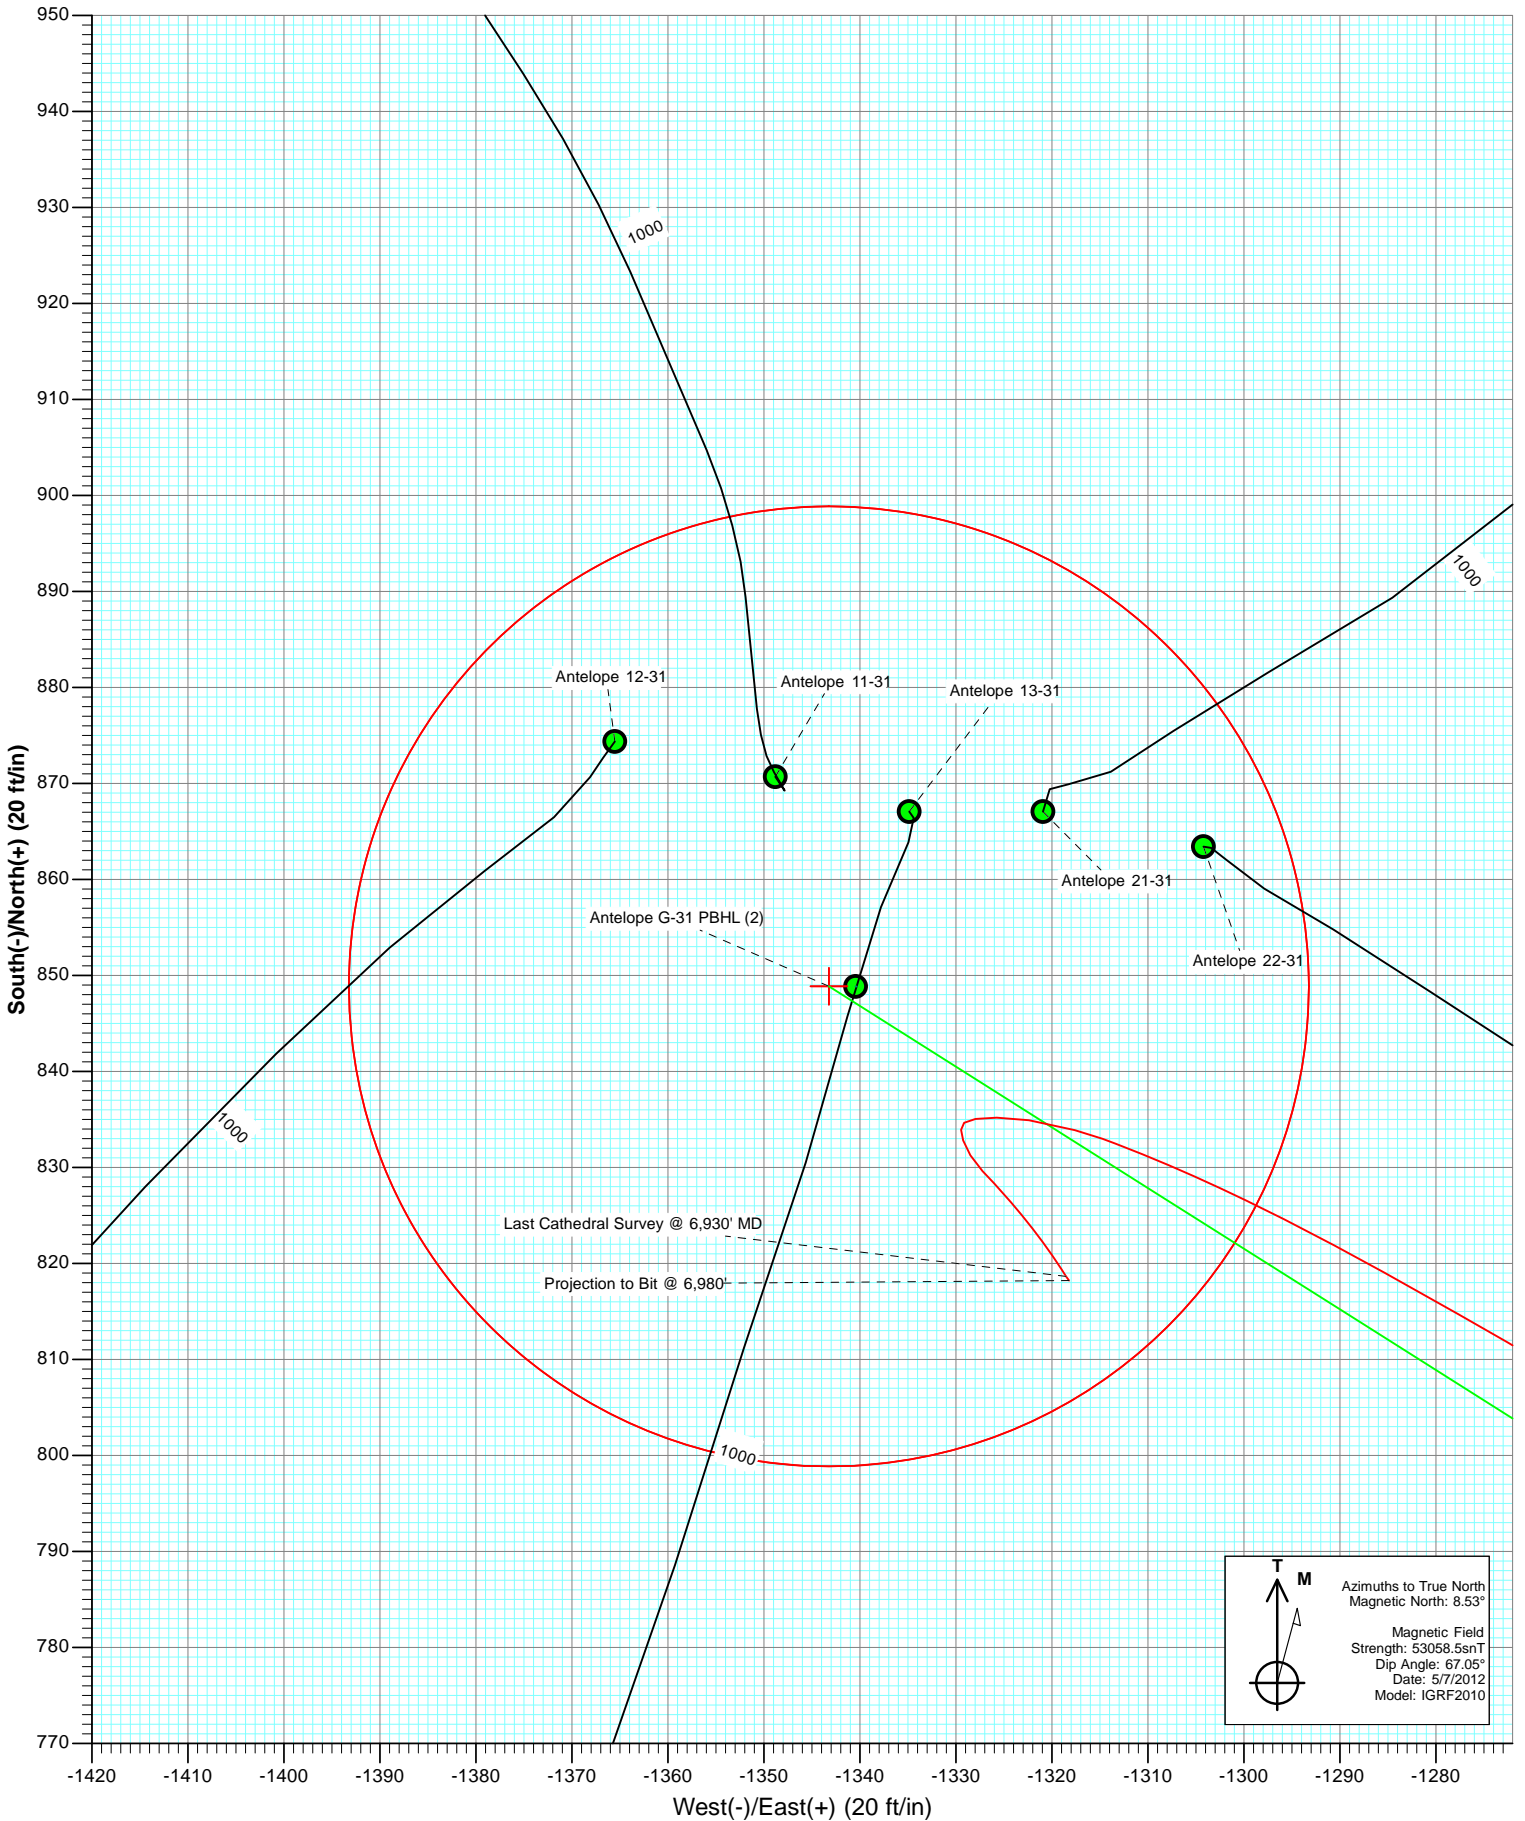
950
940
930
920
910
900
890
880
870
860
850
840
830
820
810
800
790
780
770

South(-)/North(+) (20 ft/in)

1000
1000
1000
1000

Antelope 12-31
Antelope 11-31
Antelope 13-31
Antelope 21-31
Antelope 22-31
Antelope G-31 PBHL (2)
Last Cathedral Survey @ 6,930' MD
Projection to Bit @ 6,980'

T
M
Azimuths to True North
Magnetic North: 8.53°

Magnetic Field
Strength: 53058.5snT
Dip Angle: 67.05°
Date: 5/7/2012
Model: IGRF2010

-1420 -1410 -1400 -1390 -1380 -1370 -1360 -1350 -1340 -1330 -1320 -1310 -1300 -1290 -1280

West(-)/East(+) (20 ft/in)